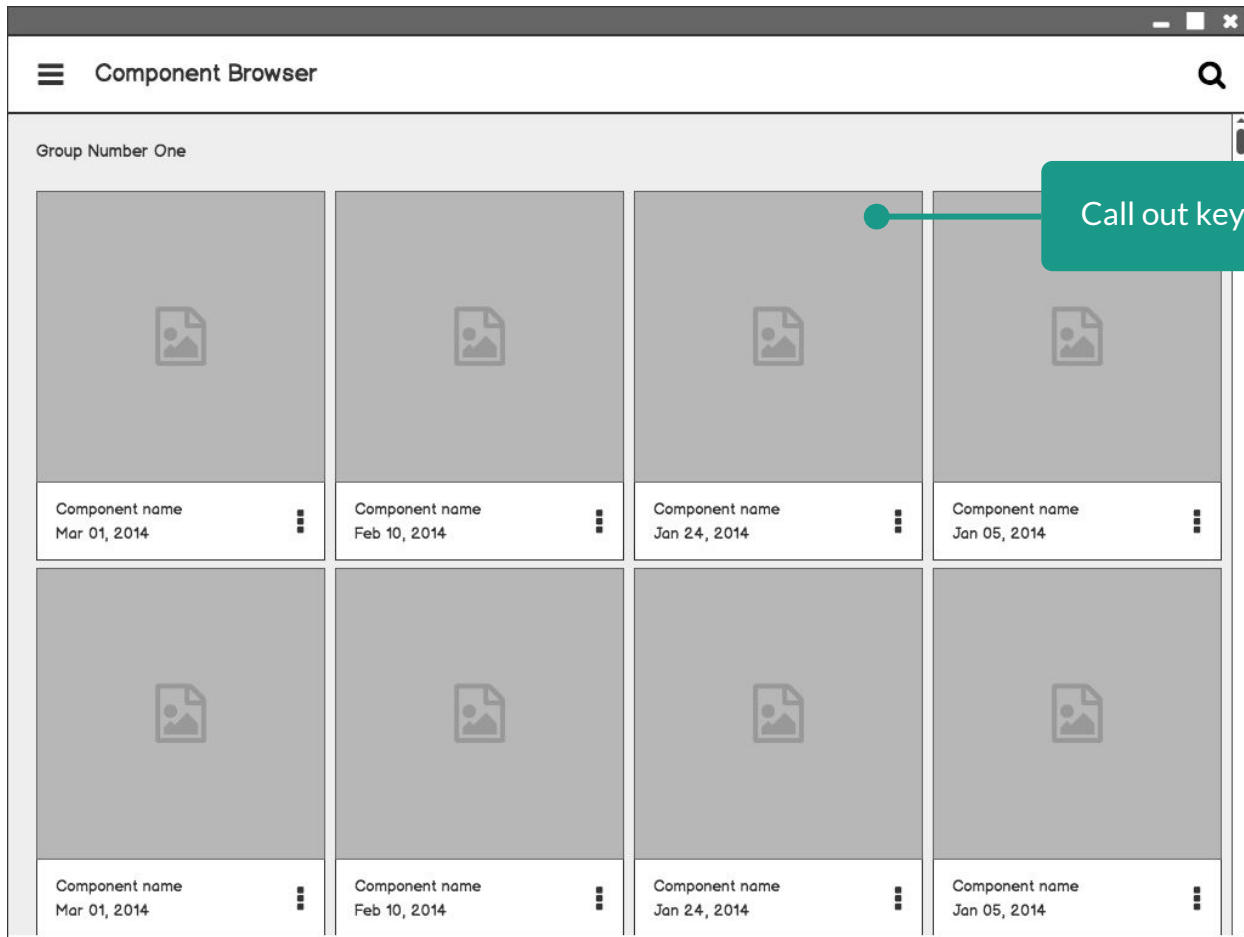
Component Browser

Group Number One

Call out key

Component name
Mar 01, 2014

Component name
Feb 10, 2014

Component name
Jan 24, 2014

Component name
Jan 05, 2014

Component name
Mar 01, 2014

Component name
Feb 10, 2014

Component name
Jan 24, 2014

Component name
Jan 05, 2014